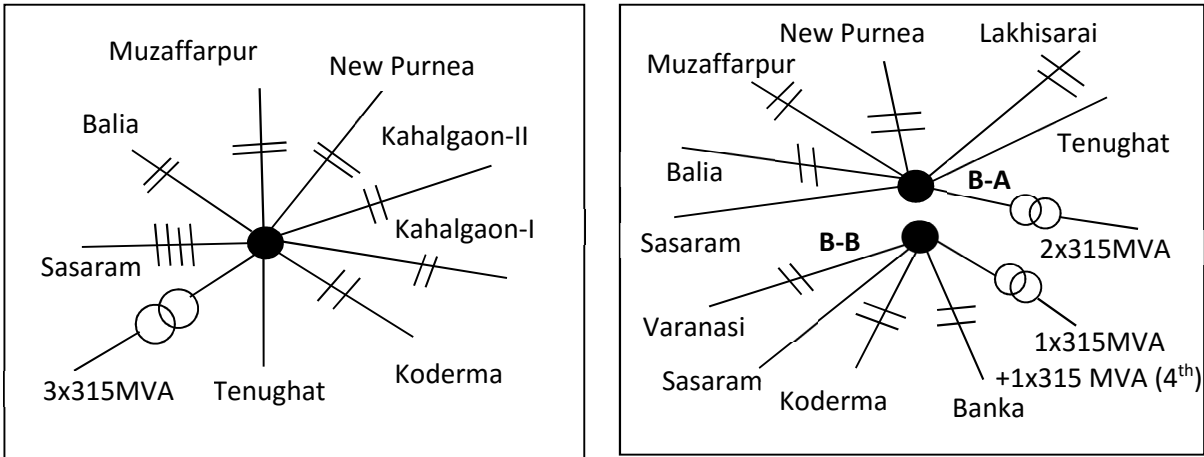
Muzaffarpur
New Purnea
Balia
Kahalgaon-II
Kahalgaon-I
Sasaram
3x315MVA
Tenughat
Koderma

New Purnea
Lakhisarai
Muzaffarpur
Tenughat
Balia
B-A
Sasaram
B-B
2x315MVA
Varanasi
1x315MVA
+1x315 MVA (4$^{th}$)
Sasaram
Koderma
Banka